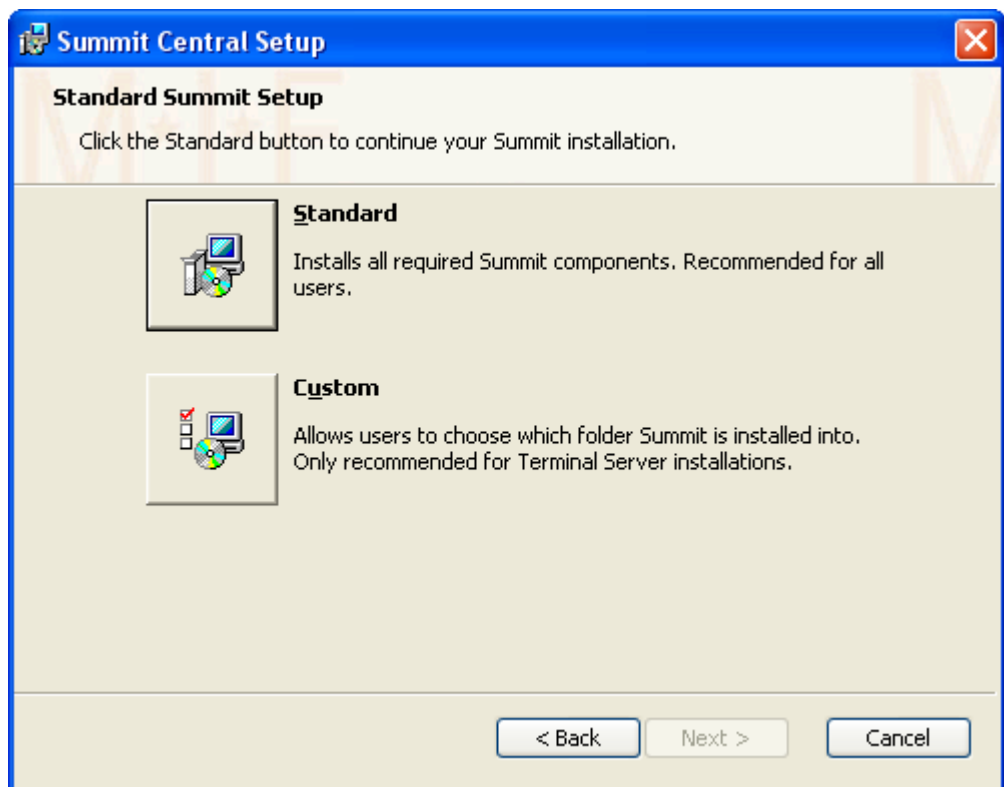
Summit Central Setup

Standard Summit Setup

Click the Standard button to continue your Summit installation.

Standard

Installs all required Summit components. Recommended for all users.

Custom

Allows users to choose which folder Summit is installed into. Only recommended for Terminal Server installations.

< Back | Next > | Cancel